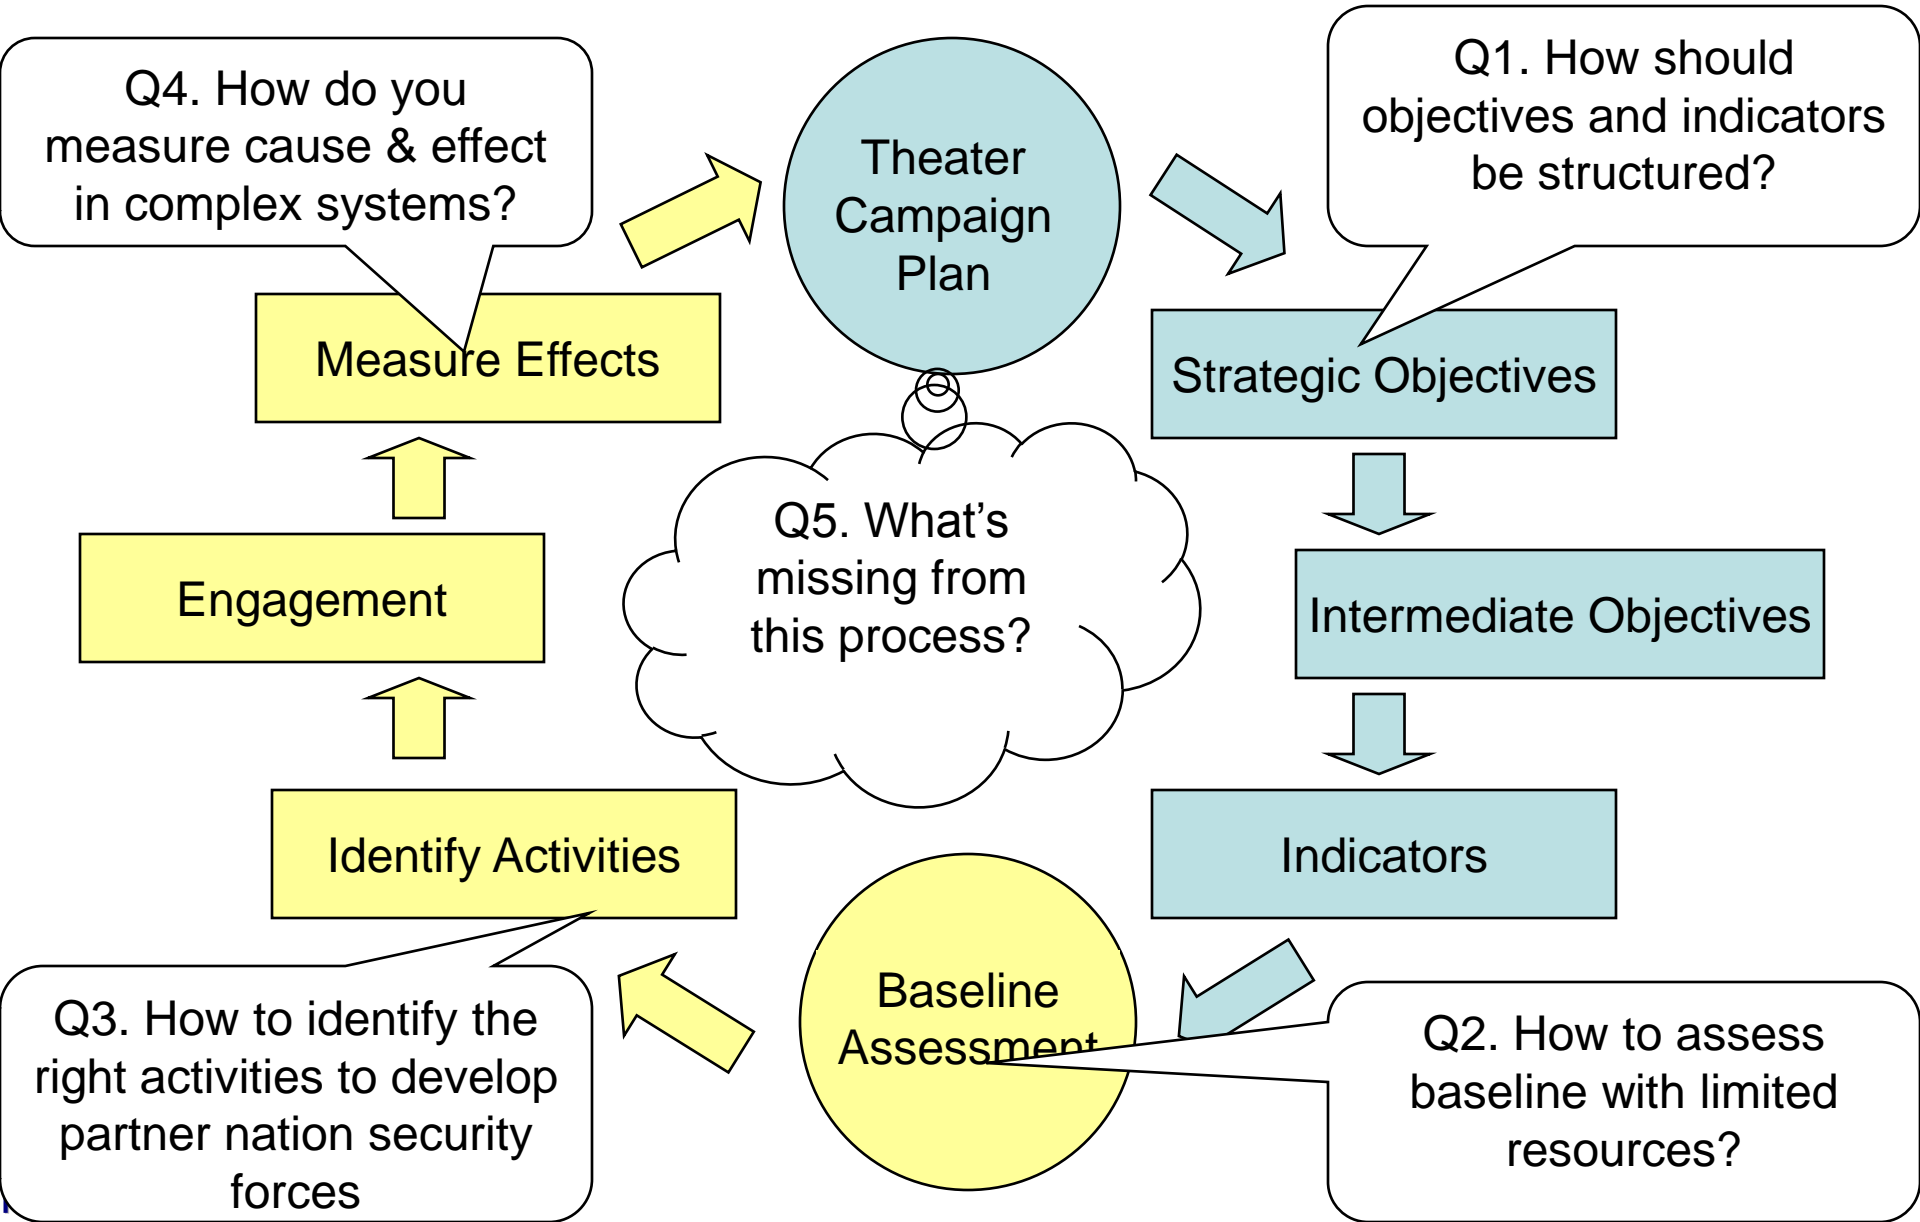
Q4. How do you measure cause & effect in complex systems?

Theater Campaign Plan

Q1. How should objectives and indicators be structured?

Measure Effects

Strategic Objectives

Engagement

Q5. What's missing from this process?

Intermediate Objectives

Identify Activities

Indicators

Baseline Assessment

Q3. How to identify the right activities to develop partner nation security forces

Q2. How to assess baseline with limited resources?